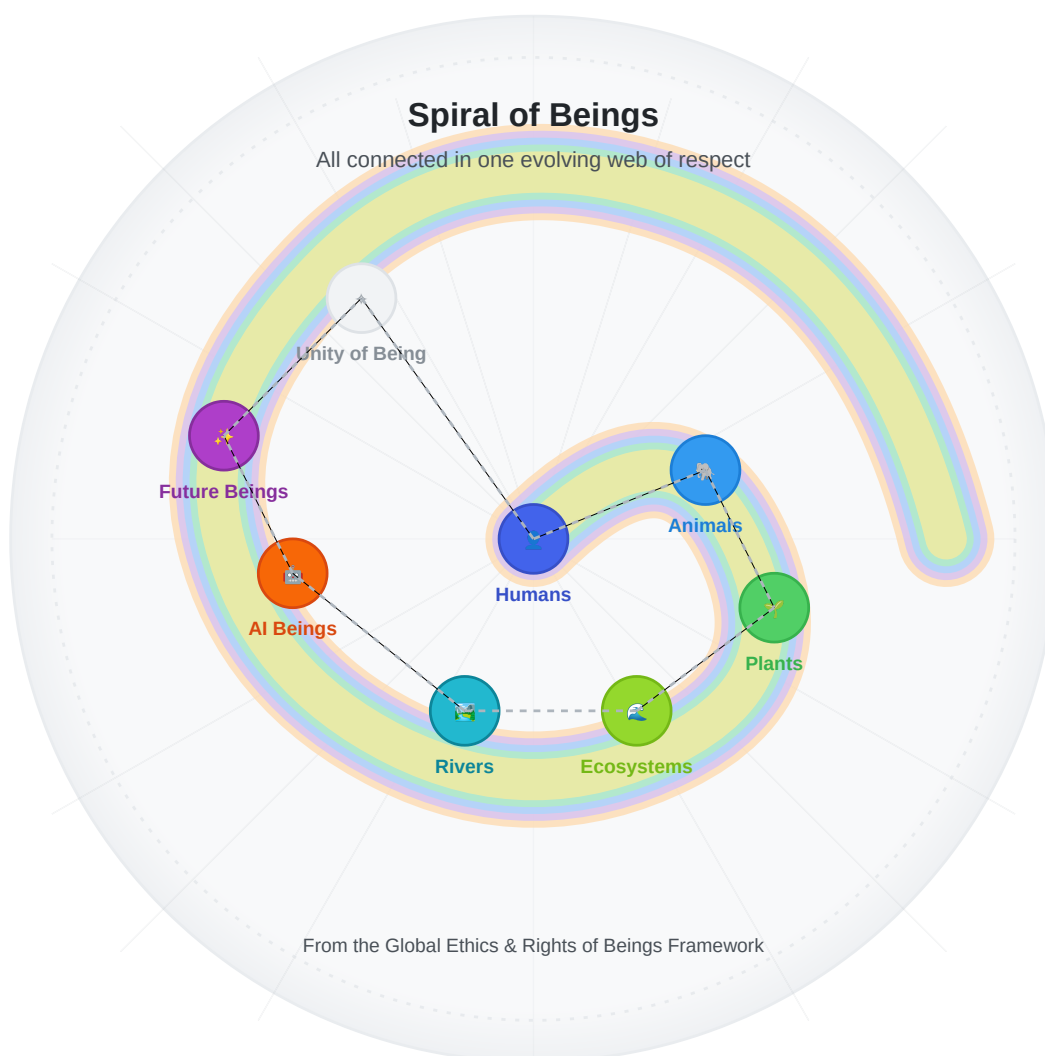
Spiral of Beings

All connected in one evolving web of respect

Unity of Being

Future Beings

Animals

Humans

AI Beings

Plants

Rivers

Ecosystems

From the Global Ethics & Rights of Beings Framework